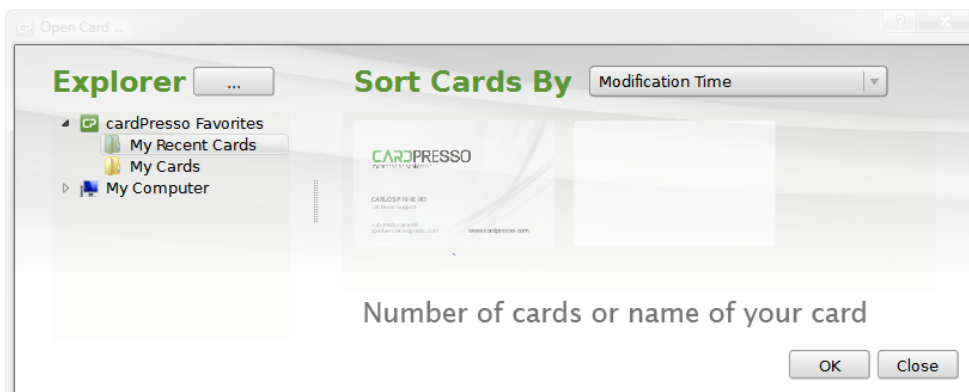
Open Card ...

?

Explorer ...

Sort Cards By Modification Time

cardPresso Favorites
My Recent Cards
My Cards
My Computer

CARDPRESSO

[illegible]

www.cardpresso.com

Number of cards or name of your card

OK Close